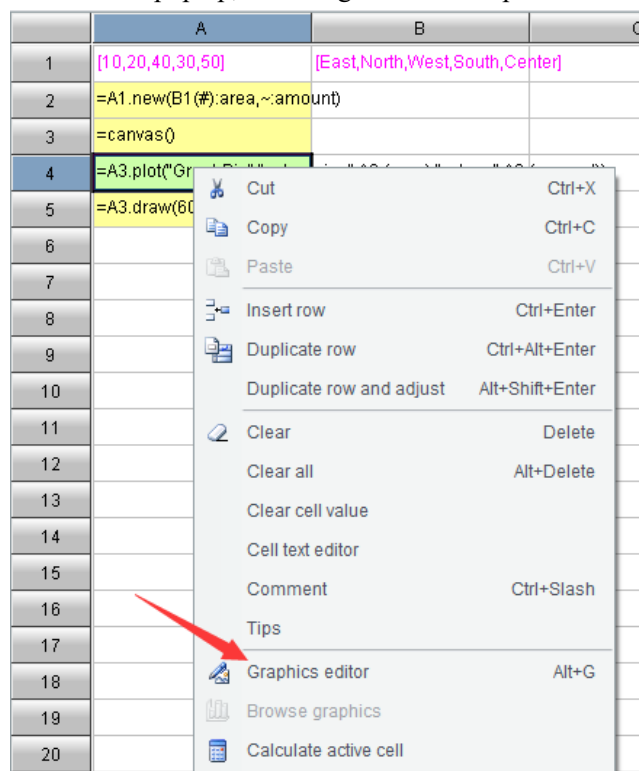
| | A | B | C |
|---|---|---|---|
| 1 | [10,20,40,30,50] | [East,North,West,South,Center] | |
| 2 | =A1.new(B1(#):area,~:amount) | | |
| 3 | =canvas() | | |
| 4 | =A3.plot("Gr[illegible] | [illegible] | |
| 5 | =A3.draw(60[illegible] | | |
| 6 | | | |
| 7 | | | |
| 8 | | | |
| 9 | | | |
| 10 | | | |
| 11 | | | |
| 12 | | | |
| 13 | | | |
| 14 | | | |
| 15 | | | |
| 16 | | | |
| 17 | | | |
| 18 | | | |
| 19 | | | |
| 20 | | | |

Cut Ctrl+X
Copy Ctrl+C
Paste Ctrl+V
Insert row Ctrl+Enter
Duplicate row Ctrl+Alt+Enter
Duplicate row and adjust Alt+Shift+Enter
Clear Delete
Clear all Alt+Delete
Clear cell value
Cell text editor
Comment Ctrl+Slash
Tips
Graphics editor Alt+G
Browse graphics
Calculate active cell